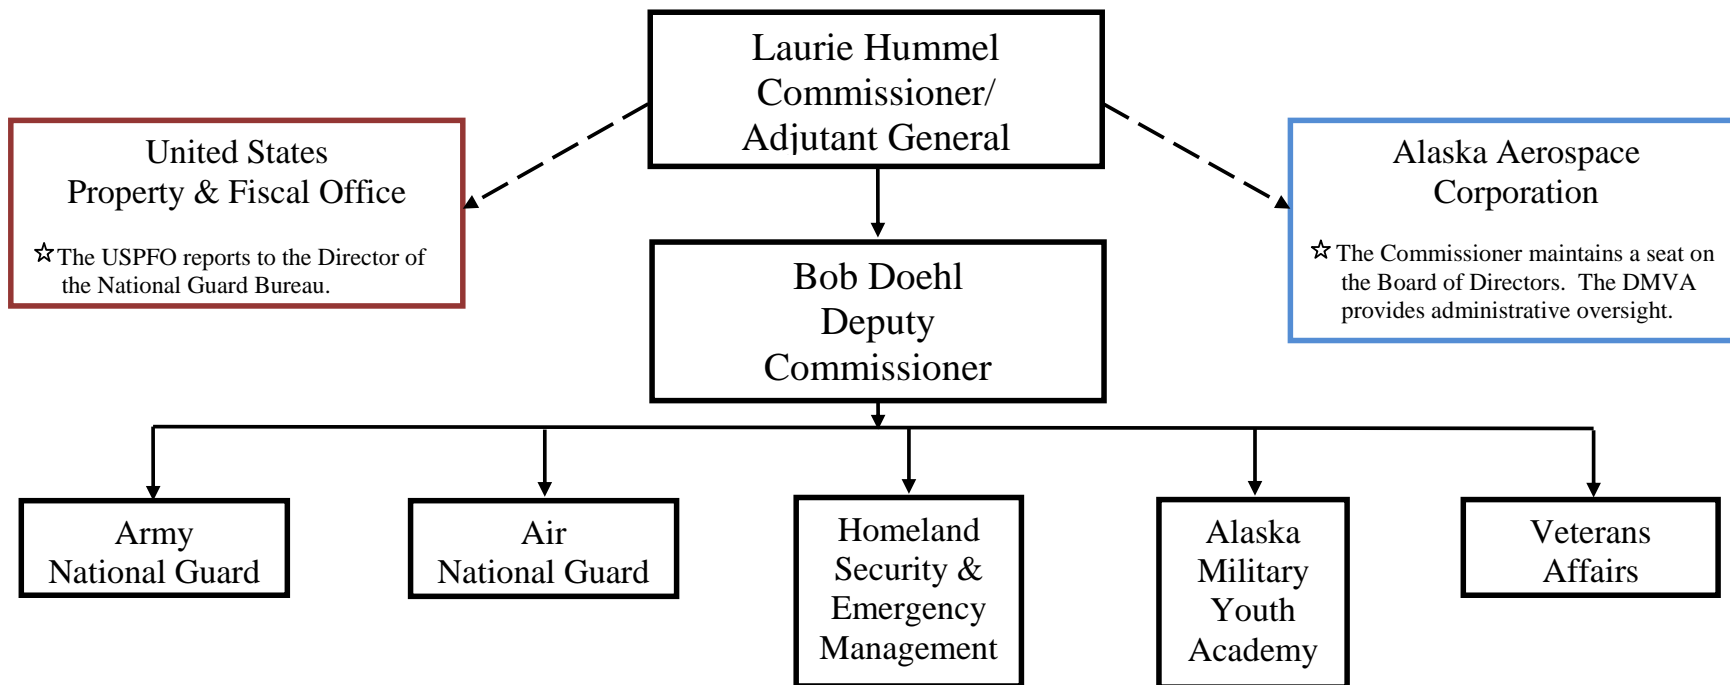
Laurie Hummel
Commissioner/
Adjutant General

United States
Property & Fiscal Office

☆The USPFO reports to the Director of the National Guard Bureau.

Alaska Aerospace
Corporation

☆The Commissioner maintains a seat on the Board of Directors. The DMVA provides administrative oversight.

Bob Doehl
Deputy
Commissioner

Army
National Guard

Air
National Guard

Homeland
Security &
Emergency
Management

Alaska
Military
Youth
Academy

Veterans
Affairs